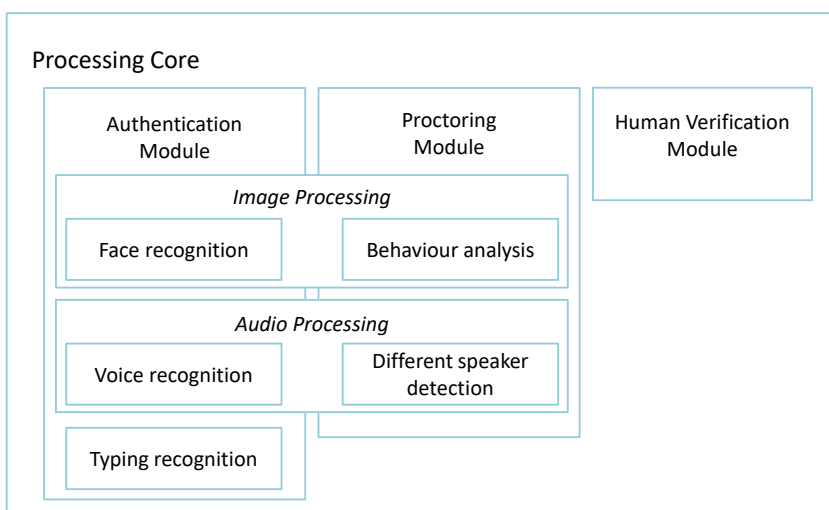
Processing Core

Authentication Module

Proctoring Module

Human Verification Module

*Image Processing*

Face recognition

Behaviour analysis

*Audio Processing*

Voice recognition

Different speaker detection

Typing recognition